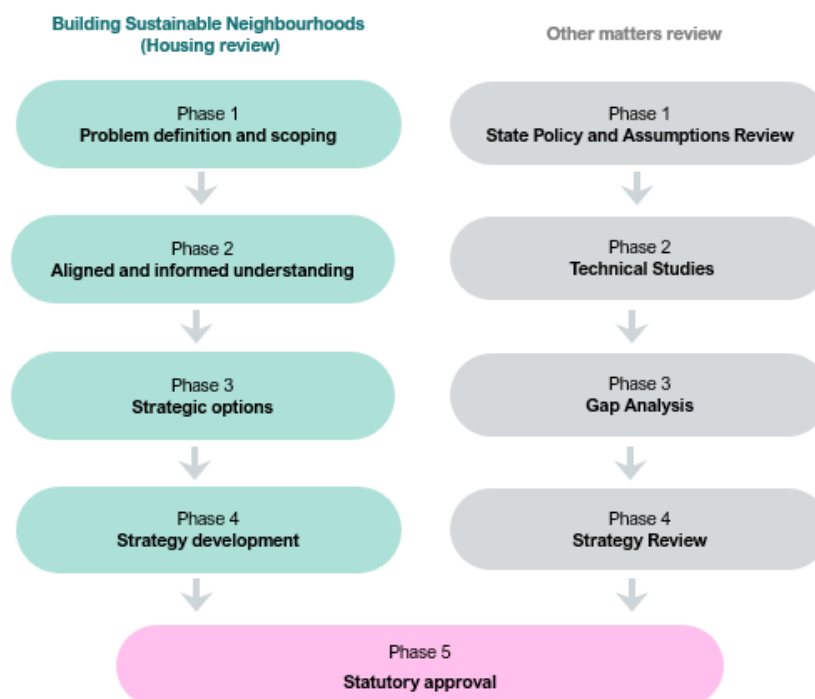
Building Sustainable Neighbourhoods (Housing review)

Phase 1
Problem definition and scoping

Phase 2
Aligned and informed understanding

Phase 3
Strategic options

Phase 4
Strategy development

Other matters review

Phase 1
State Policy and Assumptions Review

Phase 2
Technical Studies

Phase 3
Gap Analysis

Phase 4
Strategy Review

Phase 5
Statutory approval